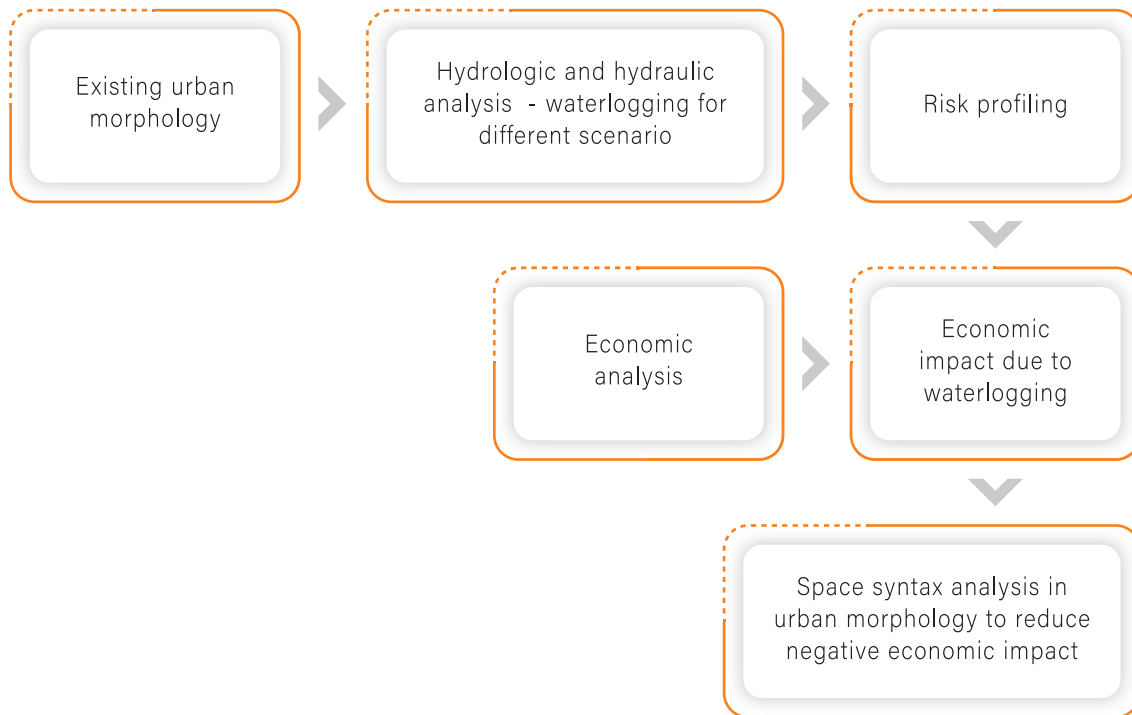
Existing urban morphology

Hydrologic and hydraulic analysis - waterlogging for different scenario

Risk profiling

Economic analysis

Economic impact due to waterlogging

Space syntax analysis in urban morphology to reduce negative economic impact